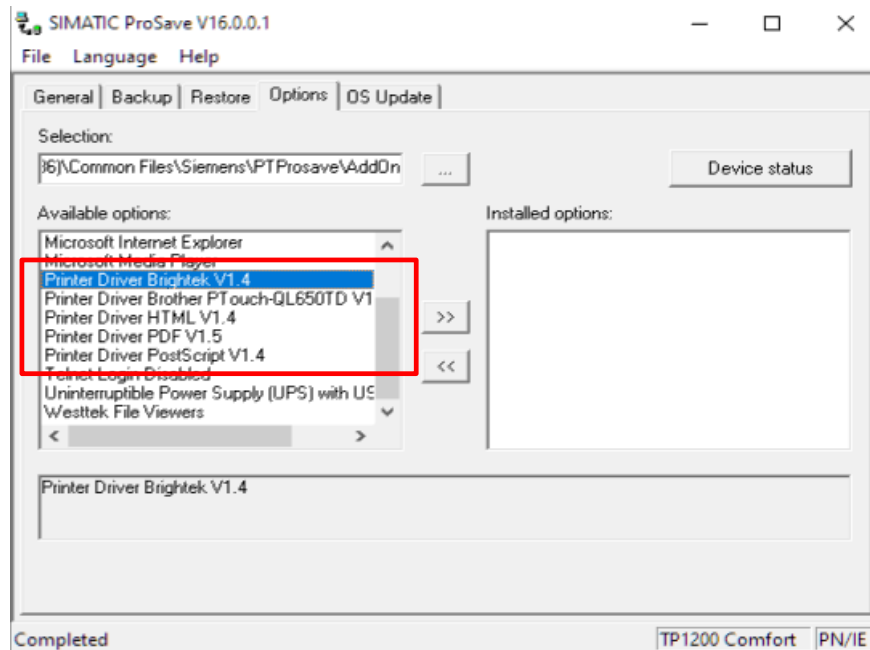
SIMATIC ProSave V16.0.0.1

File Language Help

General Backup Restore Options OS Update

Selection:

36)\Common Files\Siemens\PTProsave\AddOn

...

Device status

Available options:

Microsoft Internet Explorer
Microsoft Media Player
Printer Driver Brightek V1.4
Printer Driver Brother PTouch-QL650TD V1
Printer Driver HTML V1.4
Printer Driver PDF V1.5
Printer Driver PostScript V1.4
Telnet Login Disabled
Uninterruptible Power Supply (UPS) with US
Westtek File Viewers

Installed options:

>>

<<

Printer Driver Brightek V1.4

Completed

TP1200 Comfort

PN/IE